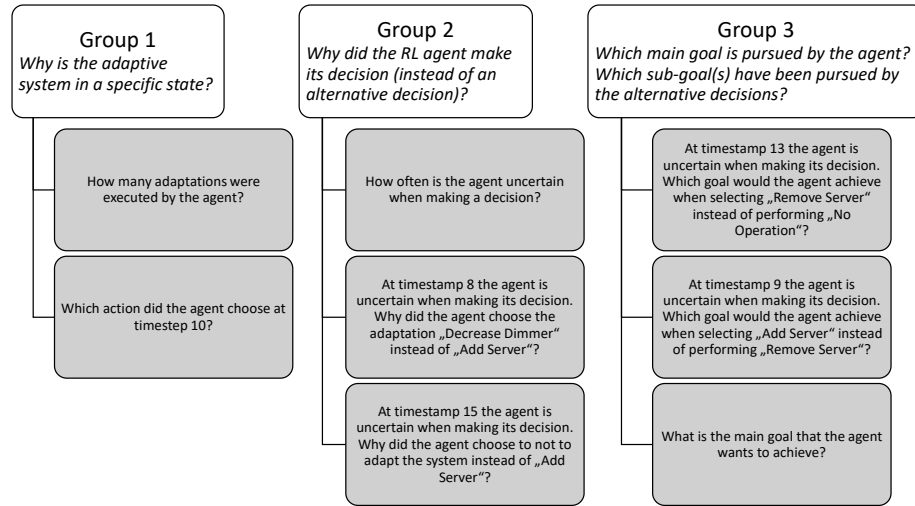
Group 1
*Why is the adaptive system in a specific state?*

How many adaptations were executed by the agent?

Which action did the agent choose at timestep 10?

Group 2
*Why did the RL agent make its decision (instead of an alternative decision)?*

How often is the agent uncertain when making a decision?

At timestamp 8 the agent is uncertain when making its decision. Why did the agent choose the adaptation „Decrease Dimmer" instead of „Add Server"?

At timestamp 15 the agent is uncertain when making its decision. Why did the agent choose to not to adapt the system instead of „Add Server"?

Group 3
*Which main goal is pursued by the agent? Which sub-goal(s) have been pursued by the alternative decisions?*

At timestamp 13 the agent is uncertain when making its decision. Which goal would the agent achieve when selecting „Remove Server" instead of performing „No Operation"?

At timestamp 9 the agent is uncertain when making its decision. Which goal would the agent achieve when selecting „Add Server" instead of performing „Remove Server"?

What is the main goal that the agent wants to achieve?